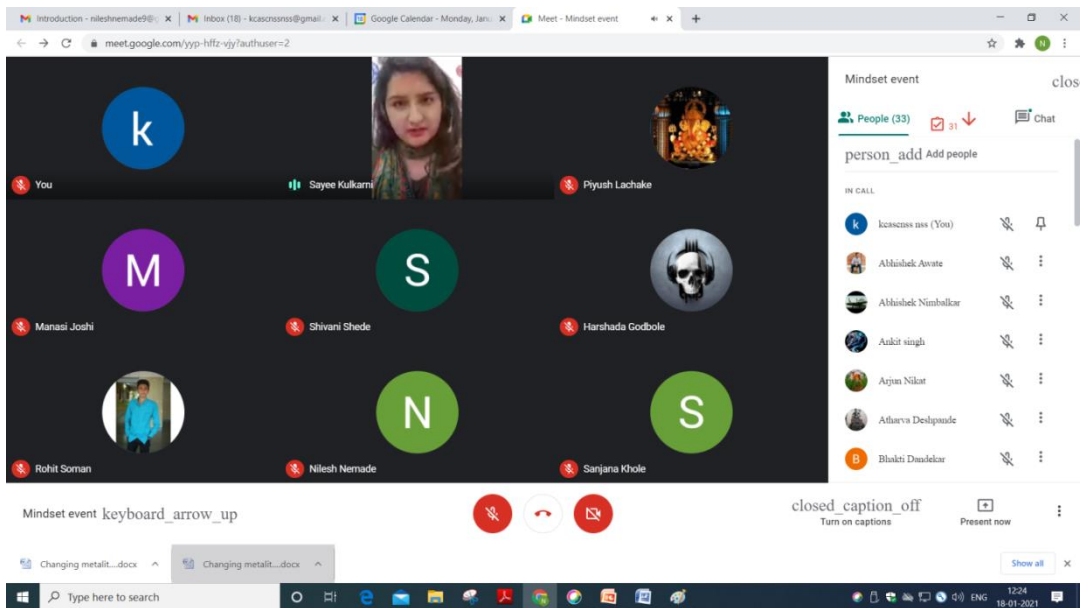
Introduction - nileshnemade9@ ×
Inbox (18) - kcascnssnss@gmail. ×
Google Calendar - Monday, Janu ×
Meet - Mindset event ×
+

meet.google.com/yyp-hffz-vjy?authuser=2

k
You
Sayee Kulkarni
Piyush Lachake
M
Manasi Joshi
S
Shivani Shede
Harshada Godbole
Rohit Soman
N
Nilesh Nemade
S
Sanjana Khole

Mindset event
clos
People (33)
31
Chat
person_add Add people
IN CALL
kcascnss nss (You)
Abhishek Awate
Abhishek Nimbalkar
Ankit singh
Arjun Nikat
Atharva Deshpande
B
Bhakti Dandekar

Mindset event keyboard_arrow_up
closed_caption_off
Turn on captions
Present now

Changing metalit....docx
Changing metalit....docx
Show all

Type here to search
ENG
12:24
18-01-2021